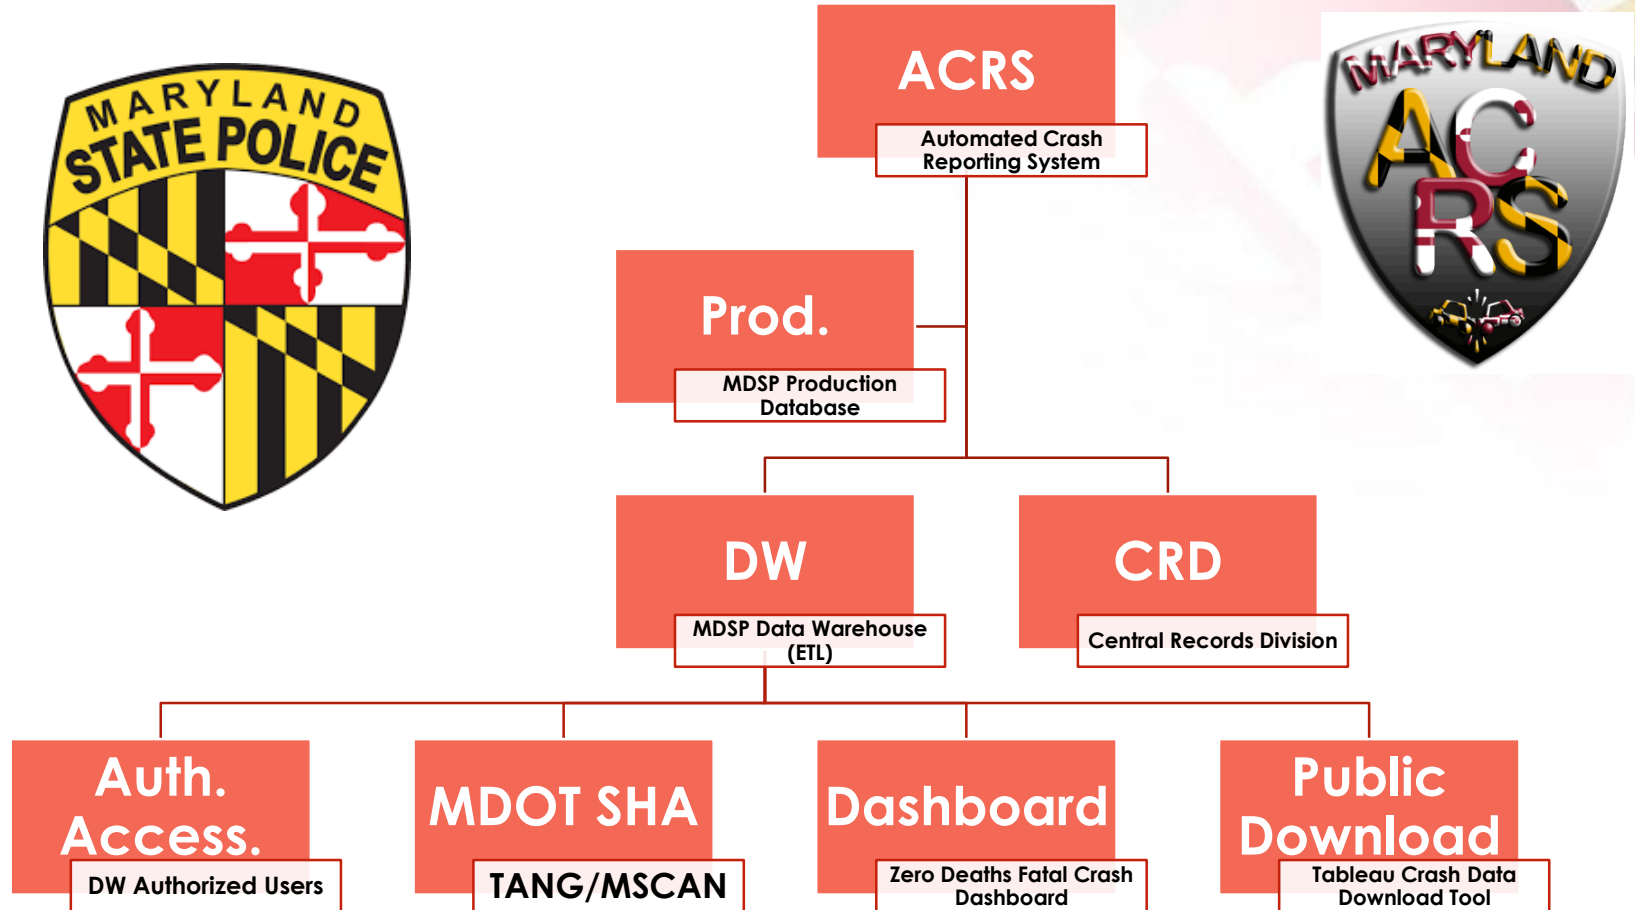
MARYLAND STATE POLICE

ACRS
Automated Crash Reporting System

MARYLAND ACRS

Prod.
MDSP Production Database

DW
MDSP Data Warehouse (ETL)

CRD
Central Records Division

Auth. Access.
DW Authorized Users

MDOT SHA
TANG/MSCAN

Dashboard
Zero Deaths Fatal Crash Dashboard

Public Download
Tableau Crash Data Download Tool